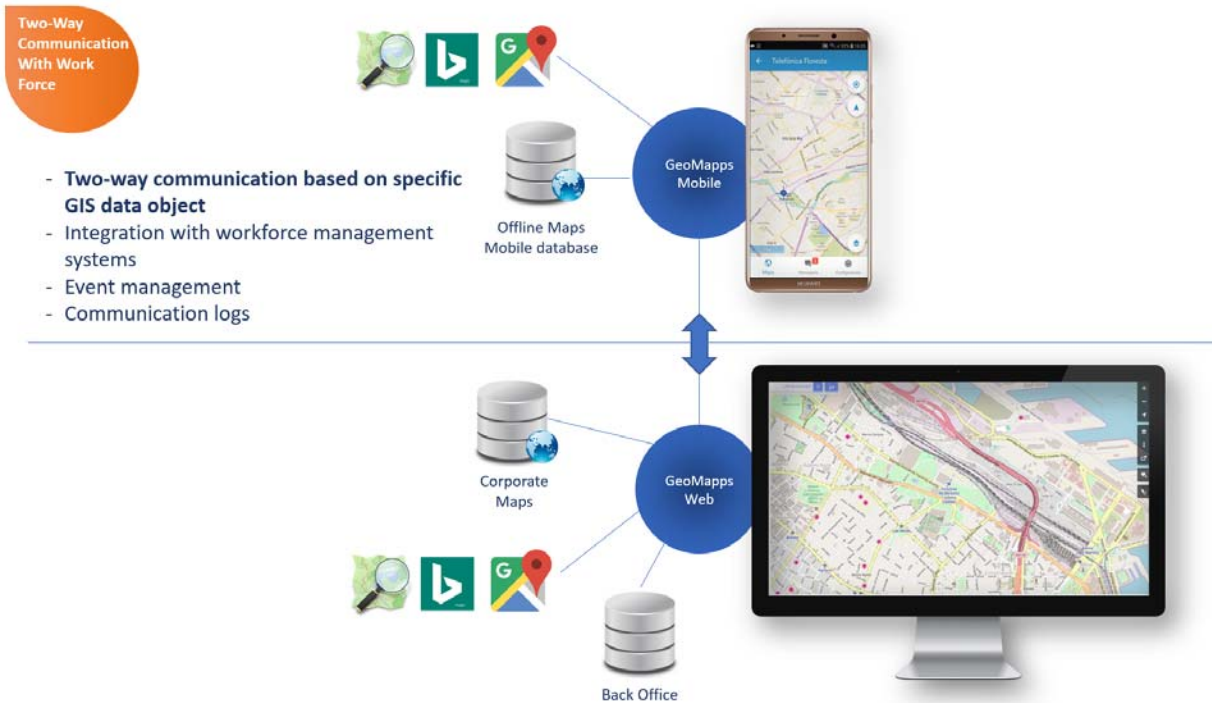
Two-Way Communication With Work Force

- Two-way communication based on specific GIS data object
- Integration with workforce management systems
- Event management
- Communication logs

Offline Maps Mobile database

GeoMapps Mobile

Telefonica Floresta

Corporate Maps

GeoMapps Web

Back Office